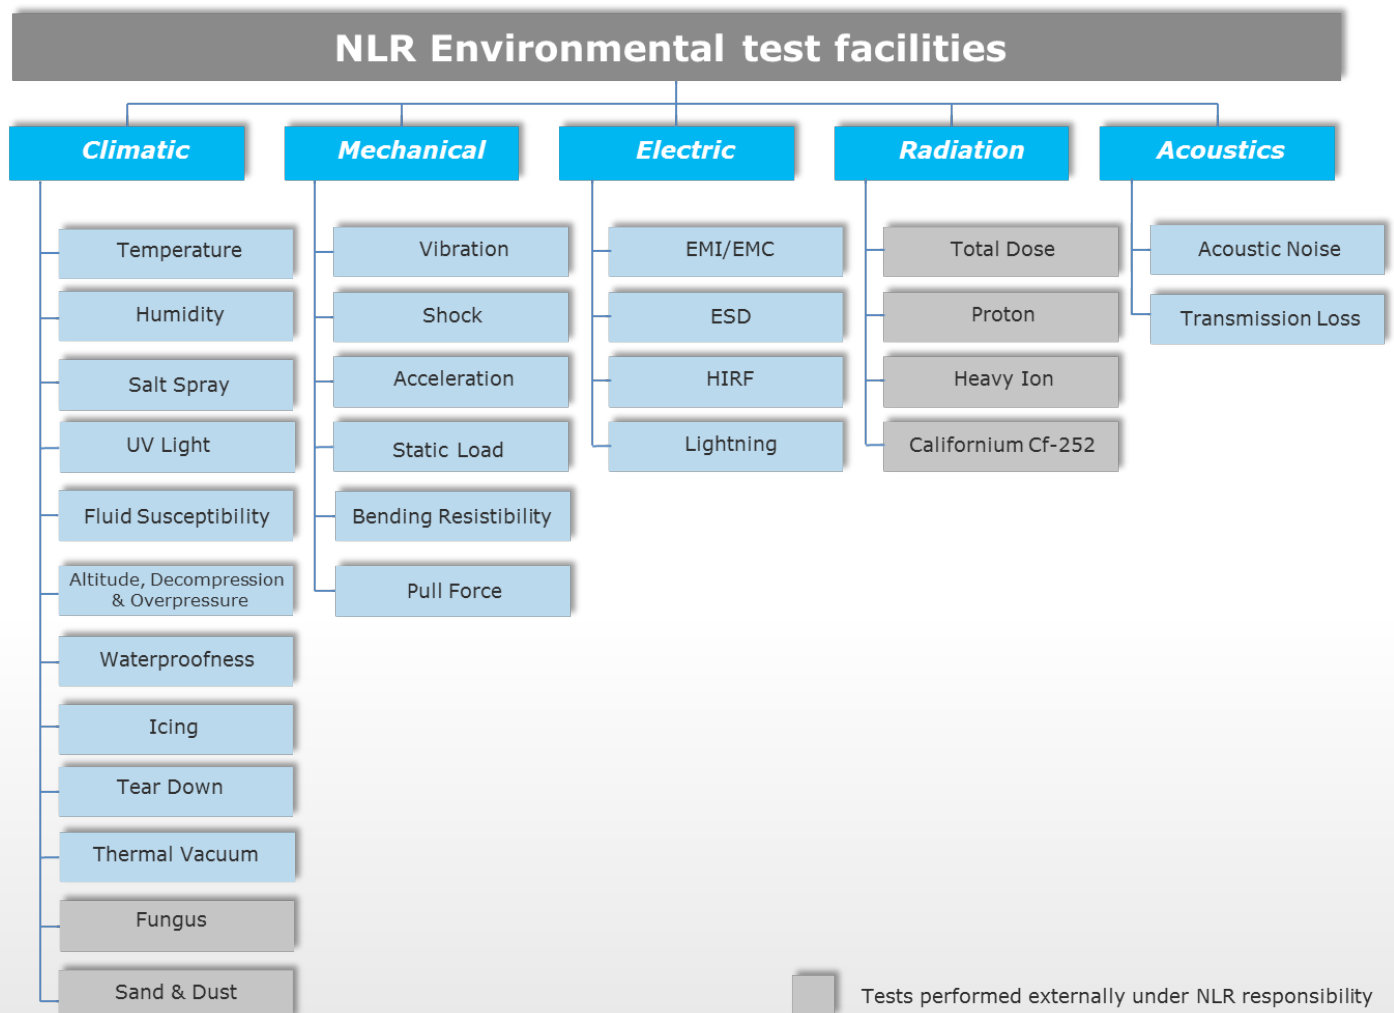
NLR Environmental test facilities

Climatic

Temperature

Humidity

Salt Spray

UV Light

Fluid Susceptibility

Altitude, Decompression & Overpressure

Waterproofness

Icing

Tear Down

Thermal Vacuum

Fungus

Sand & Dust

Mechanical

Vibration

Shock

Acceleration

Static Load

Bending Resistibility

Pull Force

Electric

EMI/EMC

ESD

HIRF

Lightning

Radiation

Total Dose

Proton

Heavy Ion

Californium Cf-252

Acoustics

Acoustic Noise

Transmission Loss

Tests performed externally under NLR responsibility